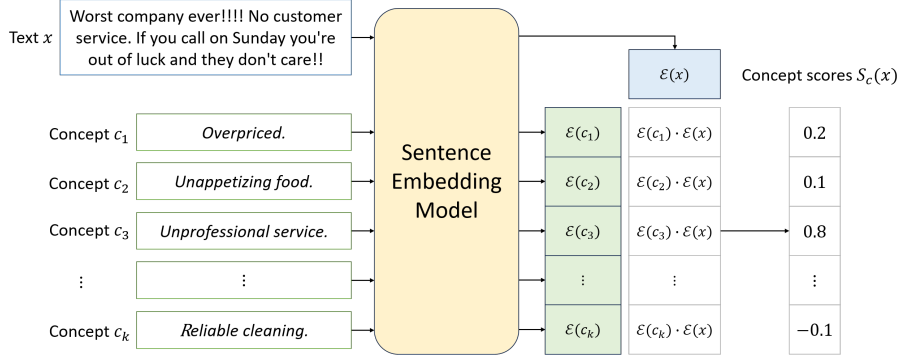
Text $x$

Worst company ever!!!! No customer service. If you call on Sunday you're out of luck and they don't care!!

Concept $c_1$ Overpriced.

Concept $c_2$ Unappetizing food.

Concept $c_3$ Unprofessional service.

$\vdots$ $\vdots$

Concept $c_k$ Reliable cleaning.

Sentence Embedding Model

$\mathcal{E}(x)$

Concept scores $S_c(x)$

| | | |
|---|---|---|
| $\mathcal{E}(c_1)$ | $\mathcal{E}(c_1) \cdot \mathcal{E}(x)$ | 0.2 |
| $\mathcal{E}(c_2)$ | $\mathcal{E}(c_2) \cdot \mathcal{E}(x)$ | 0.1 |
| $\mathcal{E}(c_3)$ | $\mathcal{E}(c_3) \cdot \mathcal{E}(x)$ | 0.8 |
| $\vdots$ | $\vdots$ | $\vdots$ |
| $\mathcal{E}(c_k)$ | $\mathcal{E}(c_k) \cdot \mathcal{E}(x)$ | $-0.1$ |